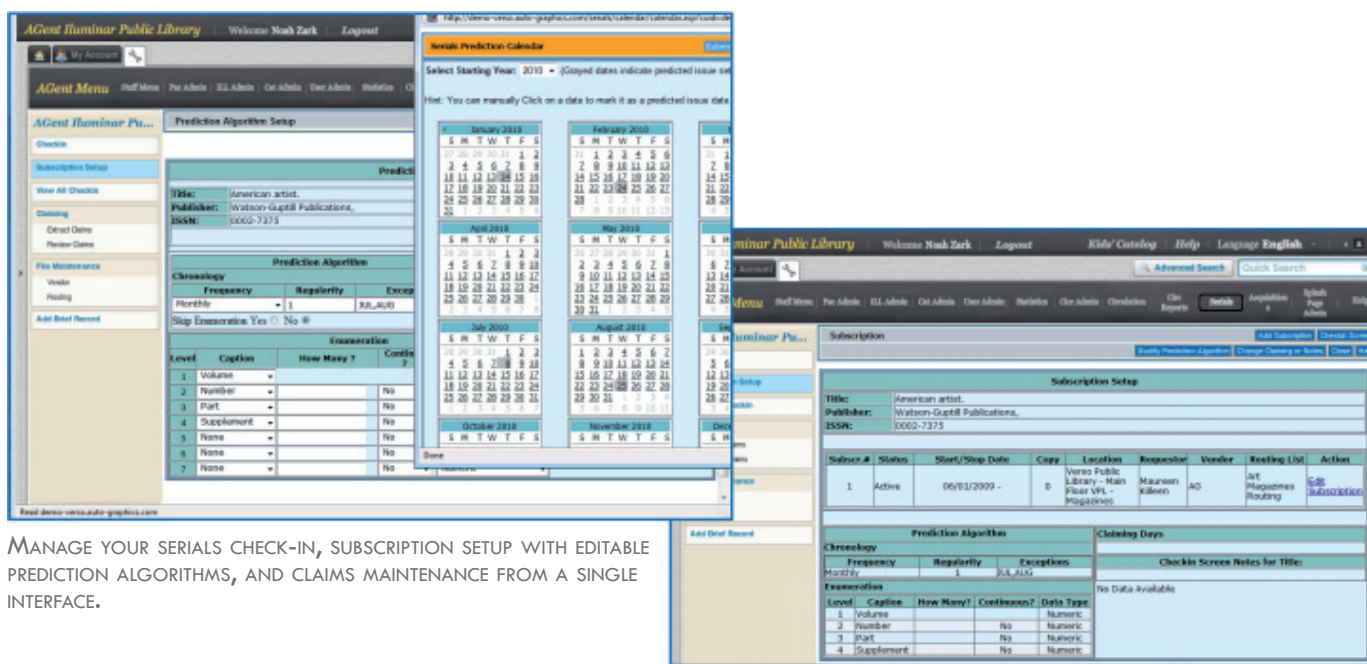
AGent Iluminar Public Library | Welcome Noah Zark | Logout

My Account

AGent Menu Staff Menu | Pac Admin | ILL Admin | Cat Admin | User Admin | Statistics

AGent Iluminar Pu...

Checkin
Subscription Setup
View All Checkin
Claiming
Extract Claims
Review Claims
File Maintenance
Vendor
Routing
Add Brief Record

Prediction Algorithm Setup

Title: American artist.
Publisher: Watson-Guptill Publications,
ISSN: 0002-7375

Prediction Algorithm
Chronology

| Frequency | Regularity | Excep |
|---|---|---|
| Monthly | 1 | JUL,AUG |

Skip Enumeration Yes ○ No ◉

Enumeration

| Level | Caption | How Many ? | Contin ? |
|---|---|---|---|
| 1 | Volume | | |
| 2 | Number | | No |
| 3 | Part | | No |
| 4 | Supplement | | No |
| 5 | None | | No |
| 6 | None | | No |
| 7 | None | | No |

Read demo-verso.auto-graphics.com

http://demo-verso.auto-graphics.com/serials/calendar/calendar.asp?subsid

Serials Prediction Calendar

Select Starting Year: 2010 (Grayed dates indicate predicted issue se

Hint: You can manually Click on a date to mark it as a predicted issue date

January 2010
February 2010
April 2010
May 2010
July 2010
August 2010
October 2010
November 2010

Done

iluminar Public Library | Welcome Noah Zark | Logout    Kids' Catalog | Help | Language English

Advanced Search    Quick Search

Staff Menu | Pac Admin | ILL Admin | Cat Admin | User Admin | Statistics | Circ Admin | Circulation | Circ Reports | Serials | Acquisitions | Splash Page Admin

Subscription    Add Subscription    Checkin Scre

Modify Prediction Algorithm    Change Claiming or Notes    Close

Subscription Setup

Title: American artist.
Publisher: Watson-Guptill Publications,
ISSN: 0002-7375

| Subscr # | Status | Start/Stop Date | Copy | Location | Requestor | Vendor | Routing List | Action |
|---|---|---|---|---|---|---|---|---|
| 1 | Active | 06/01/2009 - | 0 | Verso Public Library - Main Floor VPL - Magazines | Maureen Killeen | AG | Art Magazines Routing | Edit Subscription |

Prediction Algorithm
Chronology

| Frequency | Regularity | Exceptions |
|---|---|---|
| Monthly | 1 | JUL,AUG |

Enumeration

| Level | Caption | How Many? | Continuous? | Data Type |
|---|---|---|---|---|
| 1 | Volume | | | Numeric |
| 2 | Number | | No | Numeric |
| 3 | Part | | No | Numeric |
| 4 | Supplement | | No | Numeric |

Claiming Days

Checkin Screen Notes for Title:

No Data Available

Add Brief Record

Manage your serials check-in, subscription setup with editable prediction algorithms, and claims maintenance from a single interface.